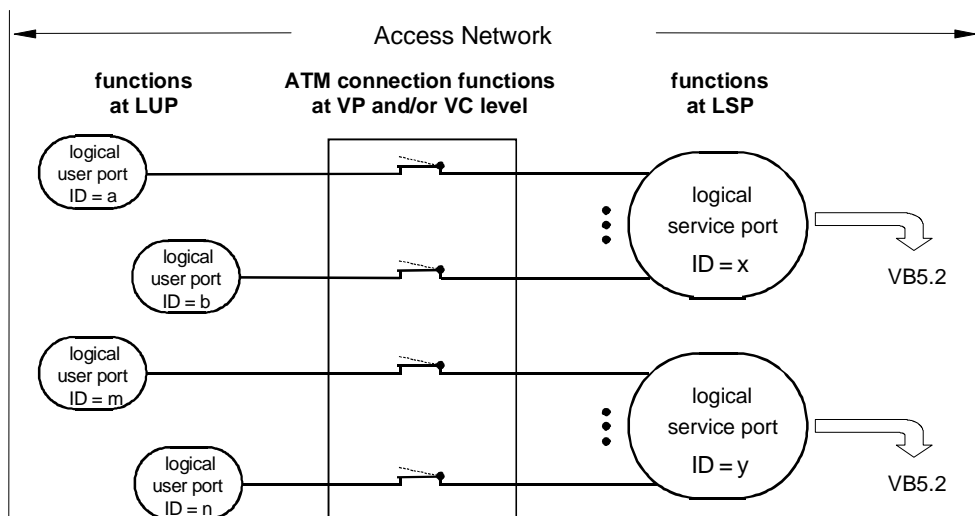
Access Network

functions at LUP

ATM connection functions at VP and/or VC level

functions at LSP

logical user port ID = a

logical user port ID = b

logical user port ID = m

logical user port ID = n

logical service port ID = x

VB5.2

logical service port ID = y

VB5.2